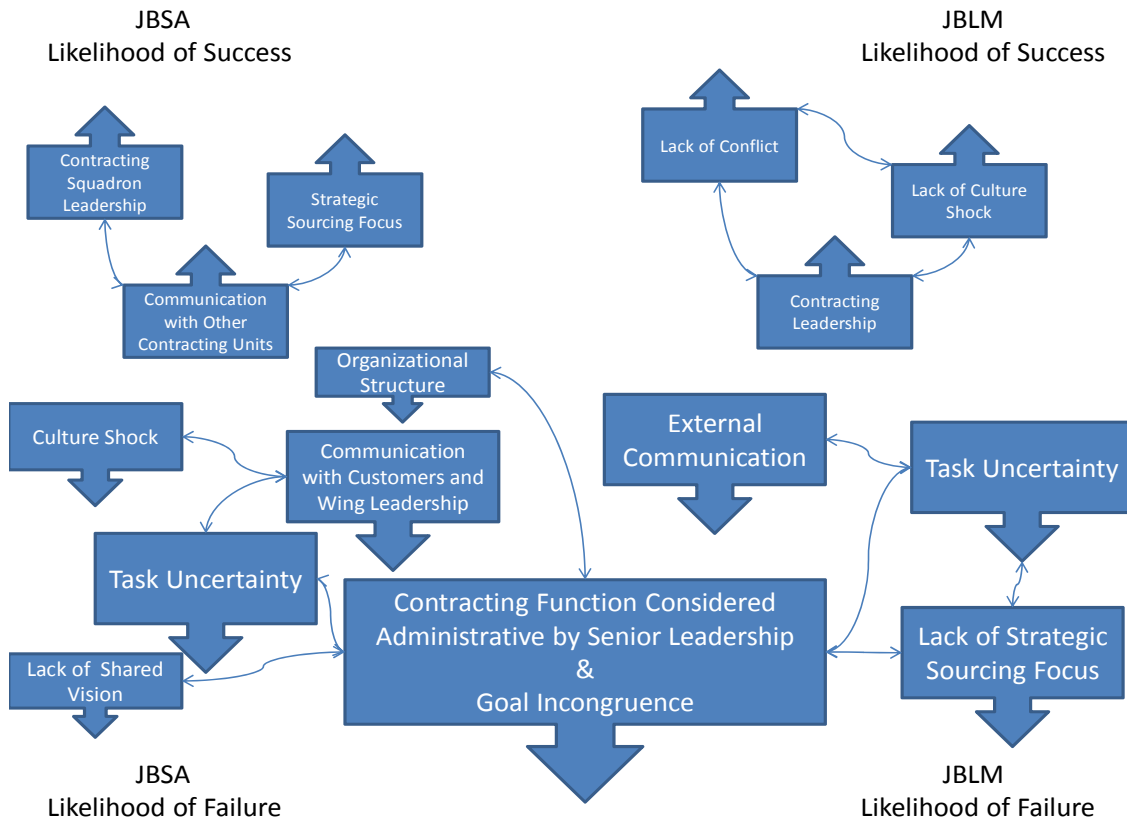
JBSA
Likelihood of Success

JBLM
Likelihood of Success

Contracting Squadron Leadership

Strategic Sourcing Focus

Communication with Other Contracting Units

Lack of Conflict

Lack of Culture Shock

Contracting Leadership

Organizational Structure

Culture Shock

Communication with Customers and Wing Leadership

External Communication

Task Uncertainty

Task Uncertainty

Contracting Function Considered Administrative by Senior Leadership
&
Goal Incongruence

Lack of Strategic Sourcing Focus

Lack of Shared Vision

JBSA
Likelihood of Failure

JBLM
Likelihood of Failure